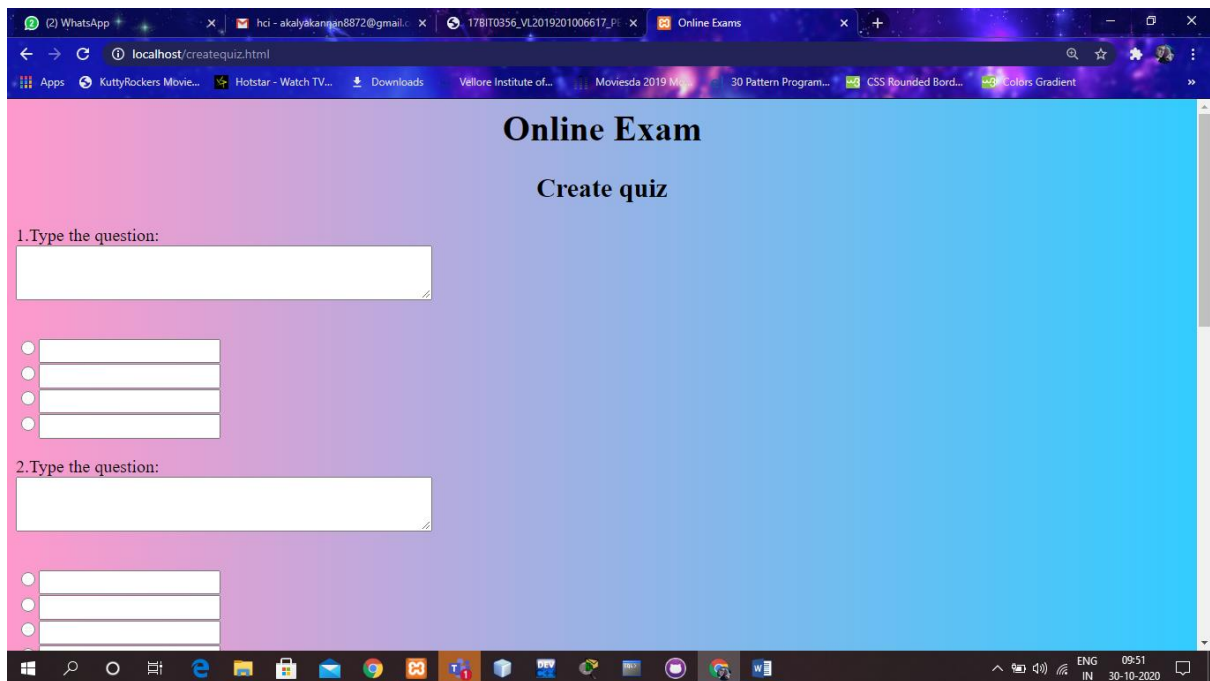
(2) WhatsApp
hci - akalyakannan8872@gmail.c
17BIT0356_VL2019201006617_PE
Online Exams
localhost/createquiz.html
Apps KuttyRockers Movie... Hotstar - Watch TV... Downloads Vellore Institute of... Moviesda 2019 M... 30 Pattern Program... CSS Rounded Bord... Colors Gradient

Online Exam

Create quiz

1.Type the question:

2.Type the question:

ENG IN 09:51 30-10-2020